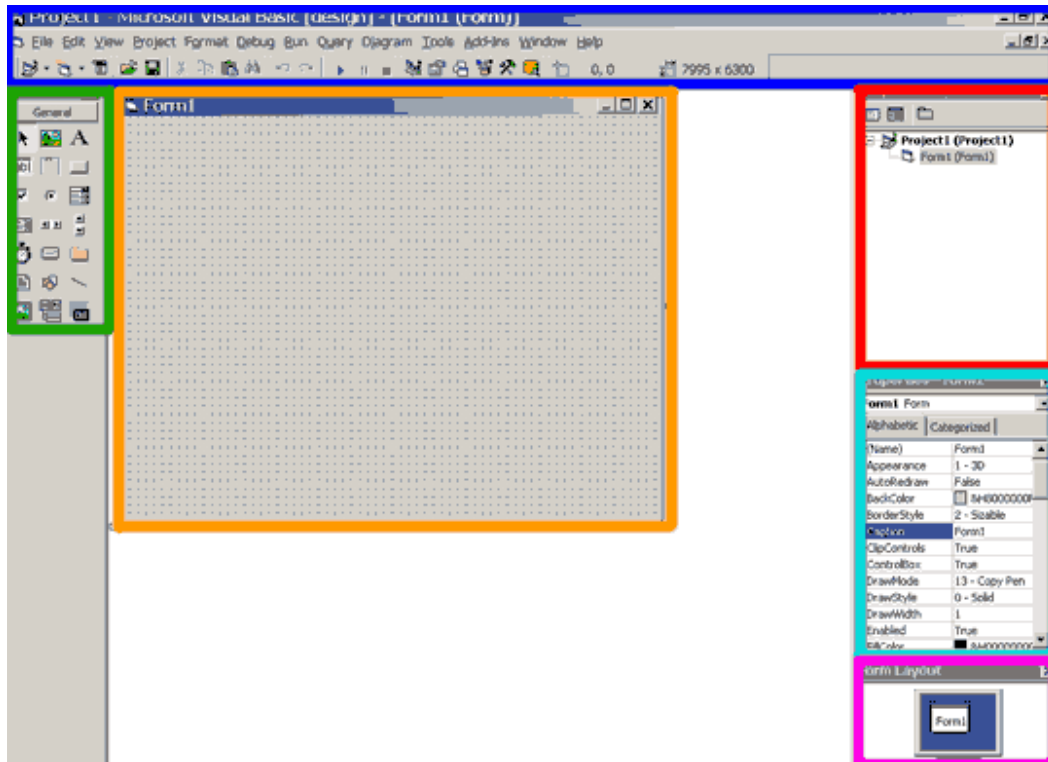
Project1 - Microsoft Visual Basic [design] - [Form1 (Form)]

File Edit View Project Format Debug Run Query Diagram Tools Add-Ins Window Help

0, 0 7995 x 6300

General

Form1

Project1 (Project1)
Form1 (Form1)

Properties - Form1

Form1 Form

Alphabetic Categorized

| | |
|---|---|
| (Name) | Form1 |
| Appearance | 1 - 3D |
| AutoRedraw | False |
| BackColor | &H8000000F |
| BorderStyle | 2 - Sizable |
| Caption | Form1 |
| ClipControls | True |
| ControlBox | True |
| DrawMode | 13 - Copy Pen |
| DrawStyle | 0 - Solid |
| DrawWidth | 1 |
| Enabled | True |
| FillColor | &H00000000 |

Form Layout

Form1